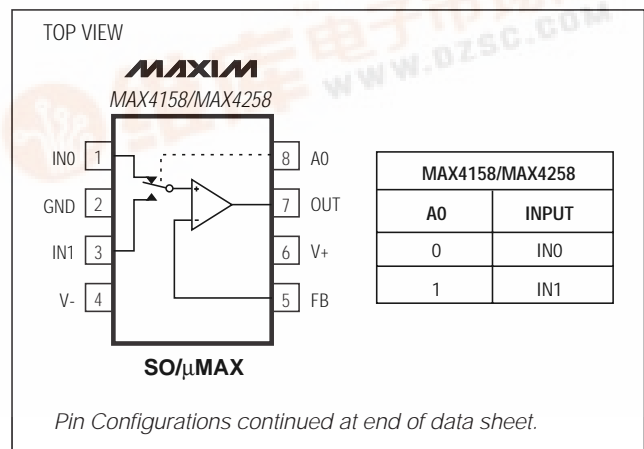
TOP VIEW

MAXIM

MAX4158/MAX4258

IN0 1

GND 2

IN1 3

V- 4

8 A0

7 OUT

6 V+

5 FB

SO/μMAX

| MAX4158/MAX4258 | |
|---|---|
| A0 | INPUT |
| 0 | IN0 |
| 1 | IN1 |

WWW.DZSC.COM

Pin Configurations continued at end of data sheet.